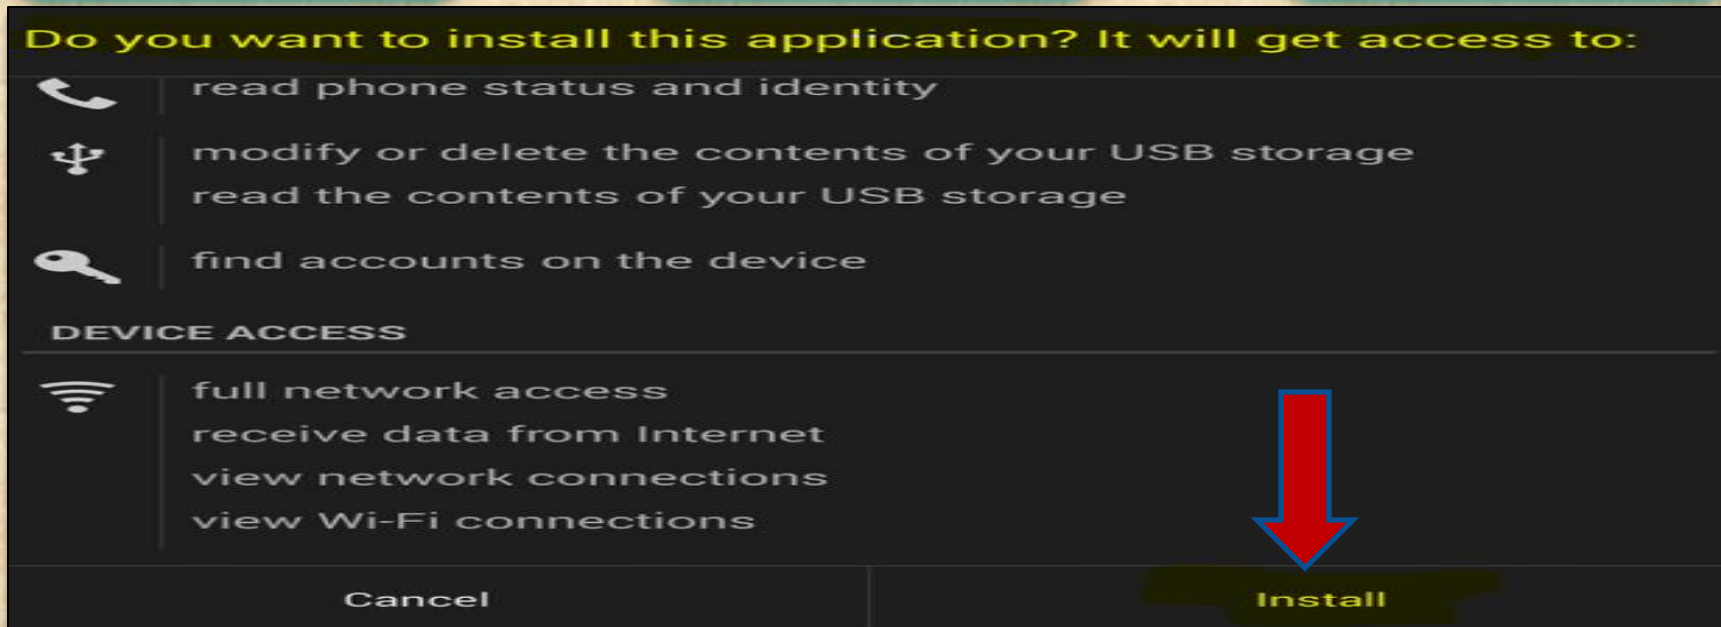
Do you want to install this application? It will get access to:

read phone status and identity

modify or delete the contents of your USB storage
read the contents of your USB storage

find accounts on the device

DEVICE ACCESS

full network access
receive data from Internet
view network connections
view Wi-Fi connections

Cancel

Install